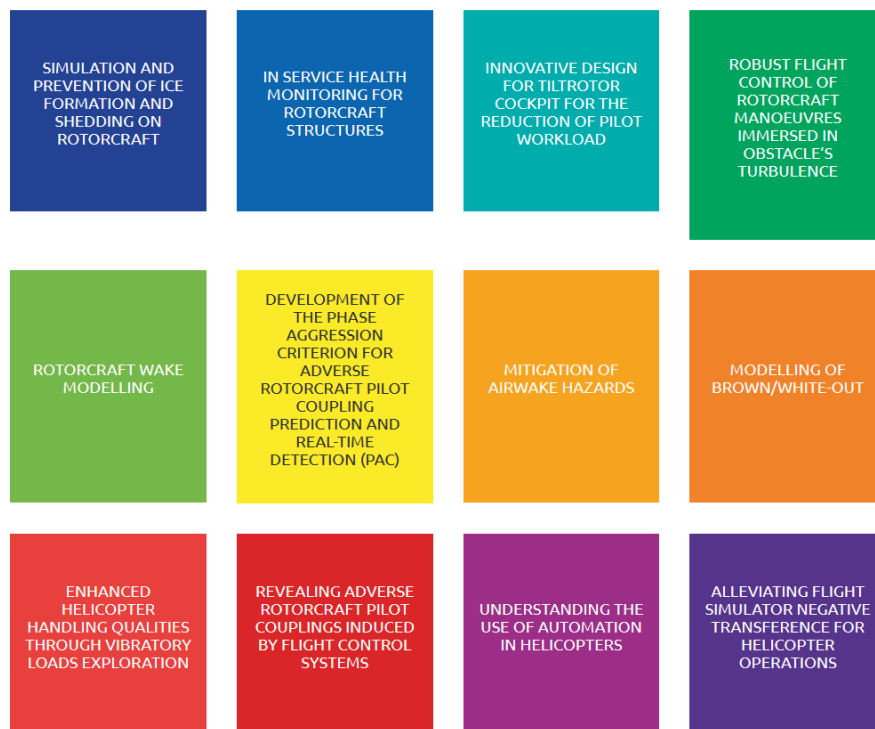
SIMULATION AND PREVENTION OF ICE FORMATION AND SHEDDING ON ROTORCRAFT

IN SERVICE HEALTH MONITORING FOR ROTORCRAFT STRUCTURES

INNOVATIVE DESIGN FOR TILTROTOR COCKPIT FOR THE REDUCTION OF PILOT WORKLOAD

ROBUST FLIGHT CONTROL OF ROTORCRAFT MANOEUVRES IMMERSED IN OBSTACLE'S TURBULENCE

ROTORCRAFT WAKE MODELLING

DEVELOPMENT OF THE PHASE AGGRESSION CRITERION FOR ADVERSE ROTORCRAFT PILOT COUPLING PREDICTION AND REAL-TIME DETECTION (PAC)

MITIGATION OF AIRWAKE HAZARDS

MODELLING OF BROWN/WHITE-OUT

ENHANCED HELICOPTER HANDLING QUALITIES THROUGH VIBRATORY LOADS EXPLORATION

REVEALING ADVERSE ROTORCRAFT PILOT COUPLINGS INDUCED BY FLIGHT CONTROL SYSTEMS

UNDERSTANDING THE USE OF AUTOMATION IN HELICOPTERS

ALLEVIATING FLIGHT SIMULATOR NEGATIVE TRANSFERENCE FOR HELICOPTER OPERATIONS